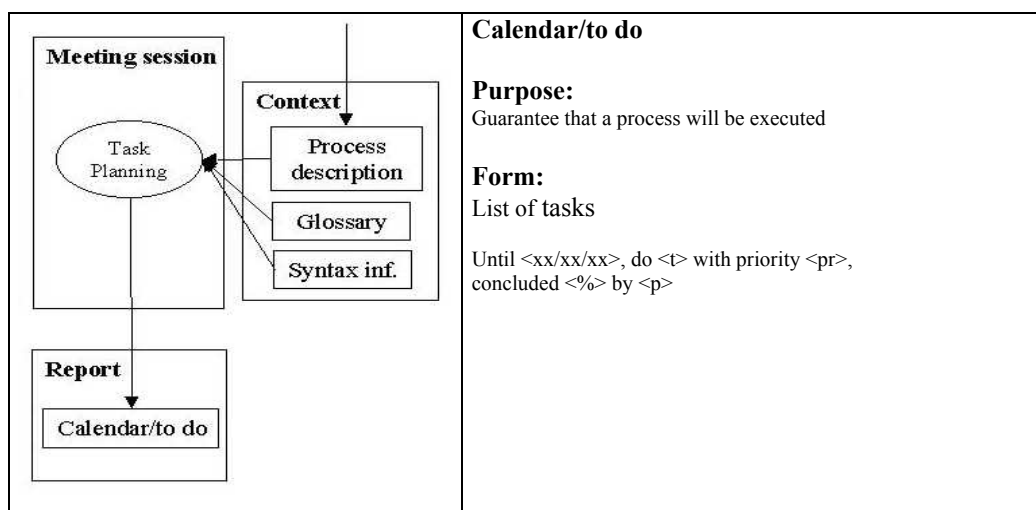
Meeting session

Task Planning

Context

Process description

Glossary

Syntax inf.

Report

Calendar/to do

Calendar/to do

Purpose:
Guarantee that a process will be executed

Form:
List of tasks

Until <xx/xx/xx>, do <t> with priority <pr>, concluded <%> by <p>